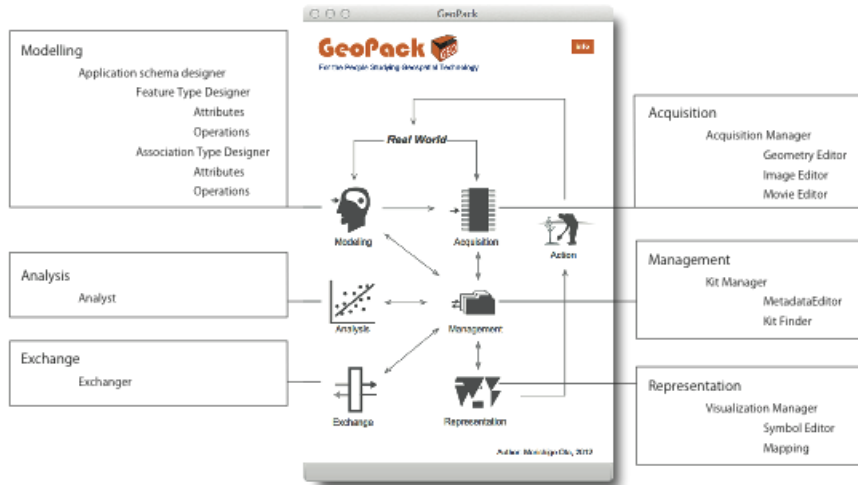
GeoPack

GeoPack

For the People Studying Geospatial Technology

Info

Modelling

Application schema designer

Feature Type Designer

Attributes

Operations

Association Type Designer

Attributes

Operations

Real World

Modeling

Acquisition

Action

Acquisition

Acquisition Manager

Geometry Editor

Image Editor

Movie Editor

Analysis

Analyst

Analysis

Management

Management

Kit Manager

MetadataEditor

Kit Finder

Exchange

Exchanger

Exchange

Representation

Representation

Visualization Manager

Symbol Editor

Mapping

Author: Morishige Ota, 2012